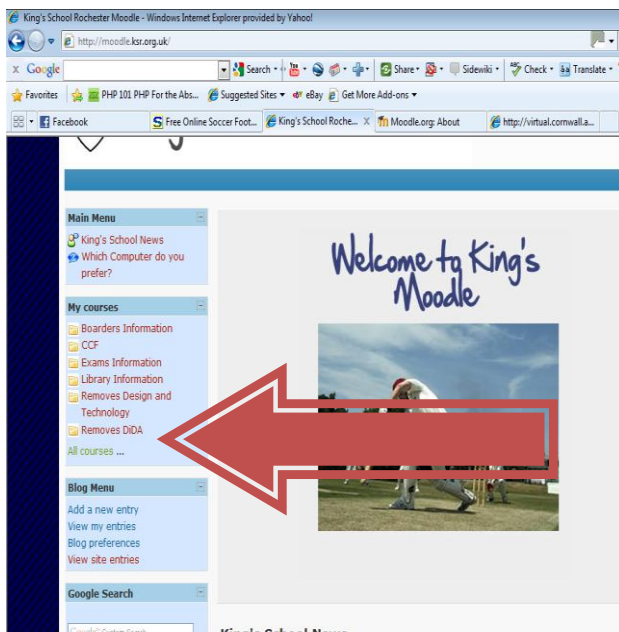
King's School Rochester Moodle - Windows Internet Explorer provided by Yahoo!

http://moodle.ksr.org.uk/

Google Search Share Sidewiki Check Translate

Favorites PHP 101 PHP For the Abs... Suggested Sites eBay Get More Add-ons

Facebook Free Online Soccer Foot... King's School Roche... Moodle.org: About http://virtual.cornwall.a...

Main Menu
King's School News
Which Computer do you prefer?

My courses
Boarders Information
CCF
Exams Information
Library Information
Removes Design and Technology
Removes DiDA
All courses ...

Blog Menu
Add a new entry
View my entries
Blog preferences
View site entries

Google Search

Welcome to King's Moodle

King's School News